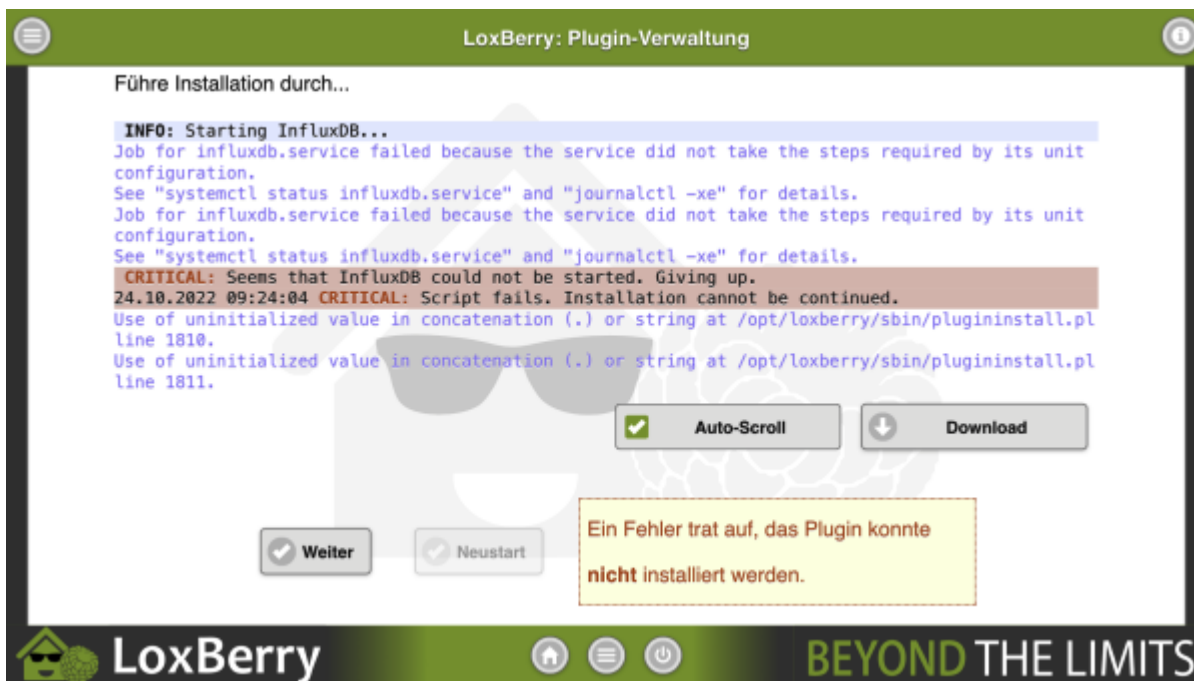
LoxBerry: Plugin-Verwaltung

Führe Installation durch...

INFO: Starting InfluxDB...
Job for influxdb.service failed because the service did not take the steps required by its unit configuration.
See "systemctl status influxdb.service" and "journalctl -xe" for details.
Job for influxdb.service failed because the service did not take the steps required by its unit configuration.
See "systemctl status influxdb.service" and "journalctl -xe" for details.
CRITICAL: Seems that InfluxDB could not be started. Giving up.
24.10.2022 09:24:04 CRITICAL: Script fails. Installation cannot be continued.
Use of uninitialized value in concatenation (.) or string at /opt/loxberry/sbin/plugininstall.pl line 1810.
Use of uninitialized value in concatenation (.) or string at /opt/loxberry/sbin/plugininstall.pl line 1811.

Auto-Scroll

Download

Weiter

Neustart

Ein Fehler trat auf, das Plugin konnte **nicht** installiert werden.

LoxBerry

BEYOND THE LIMITS